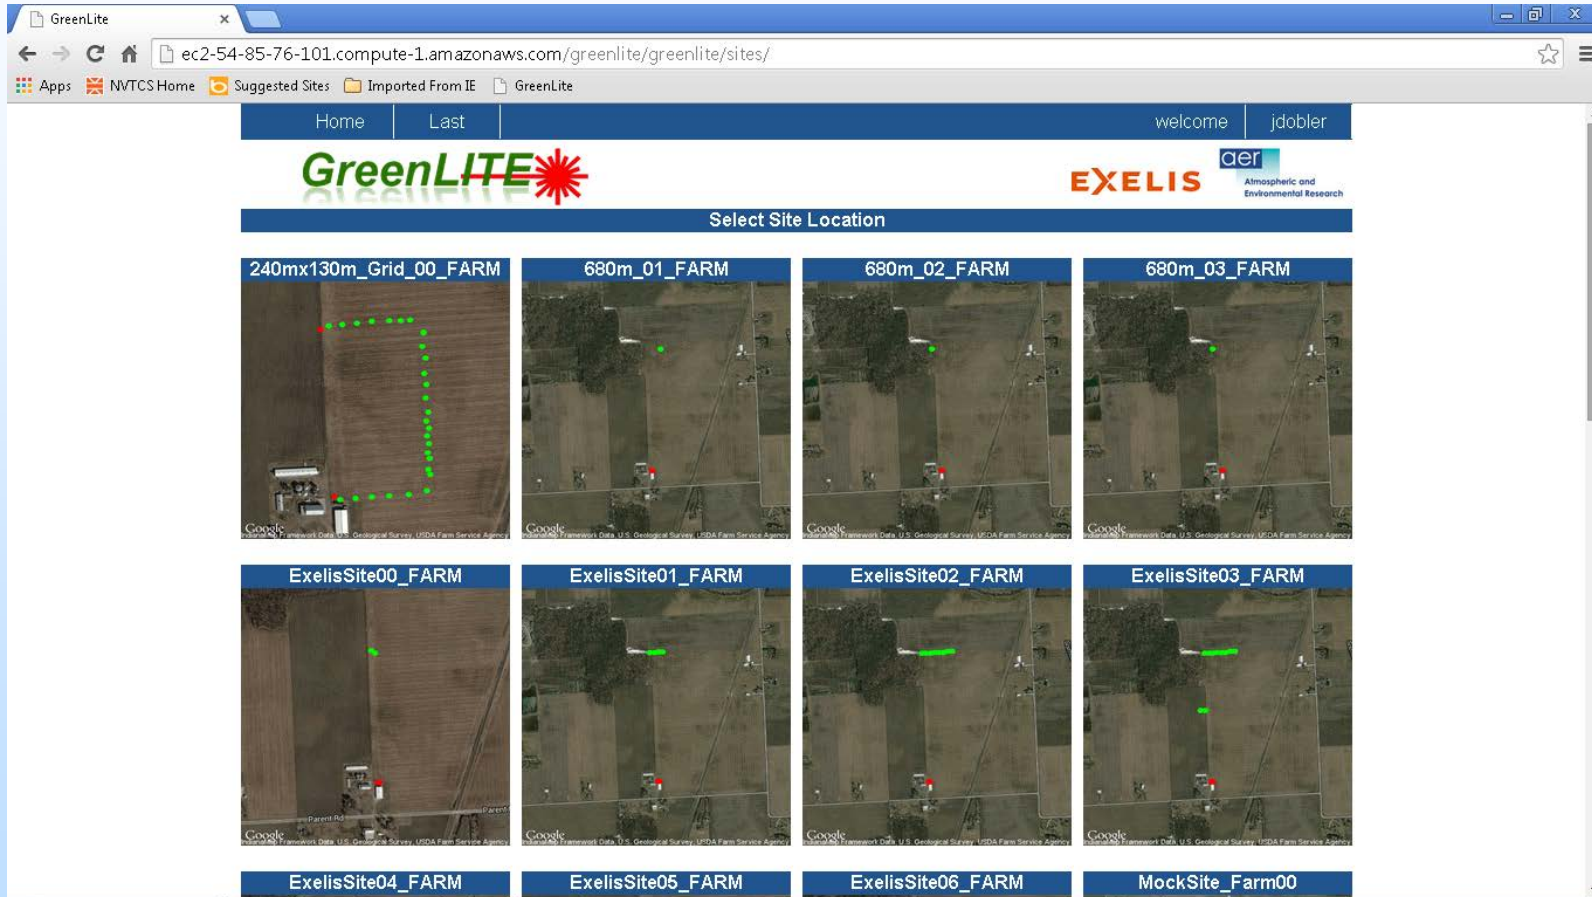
GreenLite ×

ec2-54-85-76-101.compute-1.amazonaws.com/greenlite/greenlite/sites/

Apps NVTCS Home Suggested Sites Imported From IE GreenLite

Home Last welcome jdobler

GreenLITE

EXELIS aer Atmospheric and Environmental Research

Select Site Location

240mx130m_Grid_00_FARM

680m_01_FARM

680m_02_FARM

680m_03_FARM

ExelisSite00_FARM

ExelisSite01_FARM

ExelisSite02_FARM

ExelisSite03_FARM

ExelisSite04_FARM

ExelisSite05_FARM

ExelisSite06_FARM

MockSite_Farm00